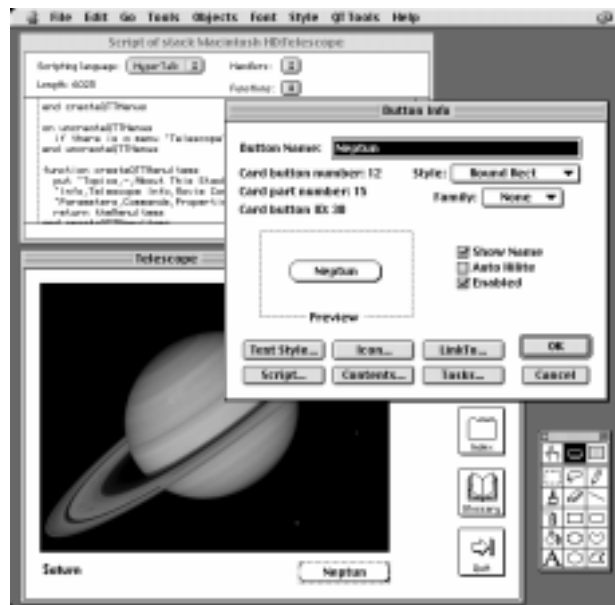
File Edit Go Tools Objects Font Style QT Tools Help

Script of stack Macintosh HD:Telescope

Scripting language: HyperTalk

Handlers: 2

Length: 4028

Functions: 4

end createQTTMenus

on uncreateQTTMenus
if there is a menu "Telescope
end uncreateQTTMenus

function createQTTMenuItems
put "Topics,-,About This Stack
"Info,Telescope Info,Movie Con
"Parameters,Commands,Properti
return theMenuItems
end createQTTMenuItems

Button Info

Button Name: Neptun

Card button number: 12

Style: Round Rect

Card part number: 15

Family: None

Card button ID: 38

Neptun

Preview

Show Name

Auto Hilite

Enabled

Text Style...

Icon...

LinkTo...

OK

Script...

Contents...

Tasks...

Cancel

Telescope

Index

Glossary

Exit

Saturn

Neptun